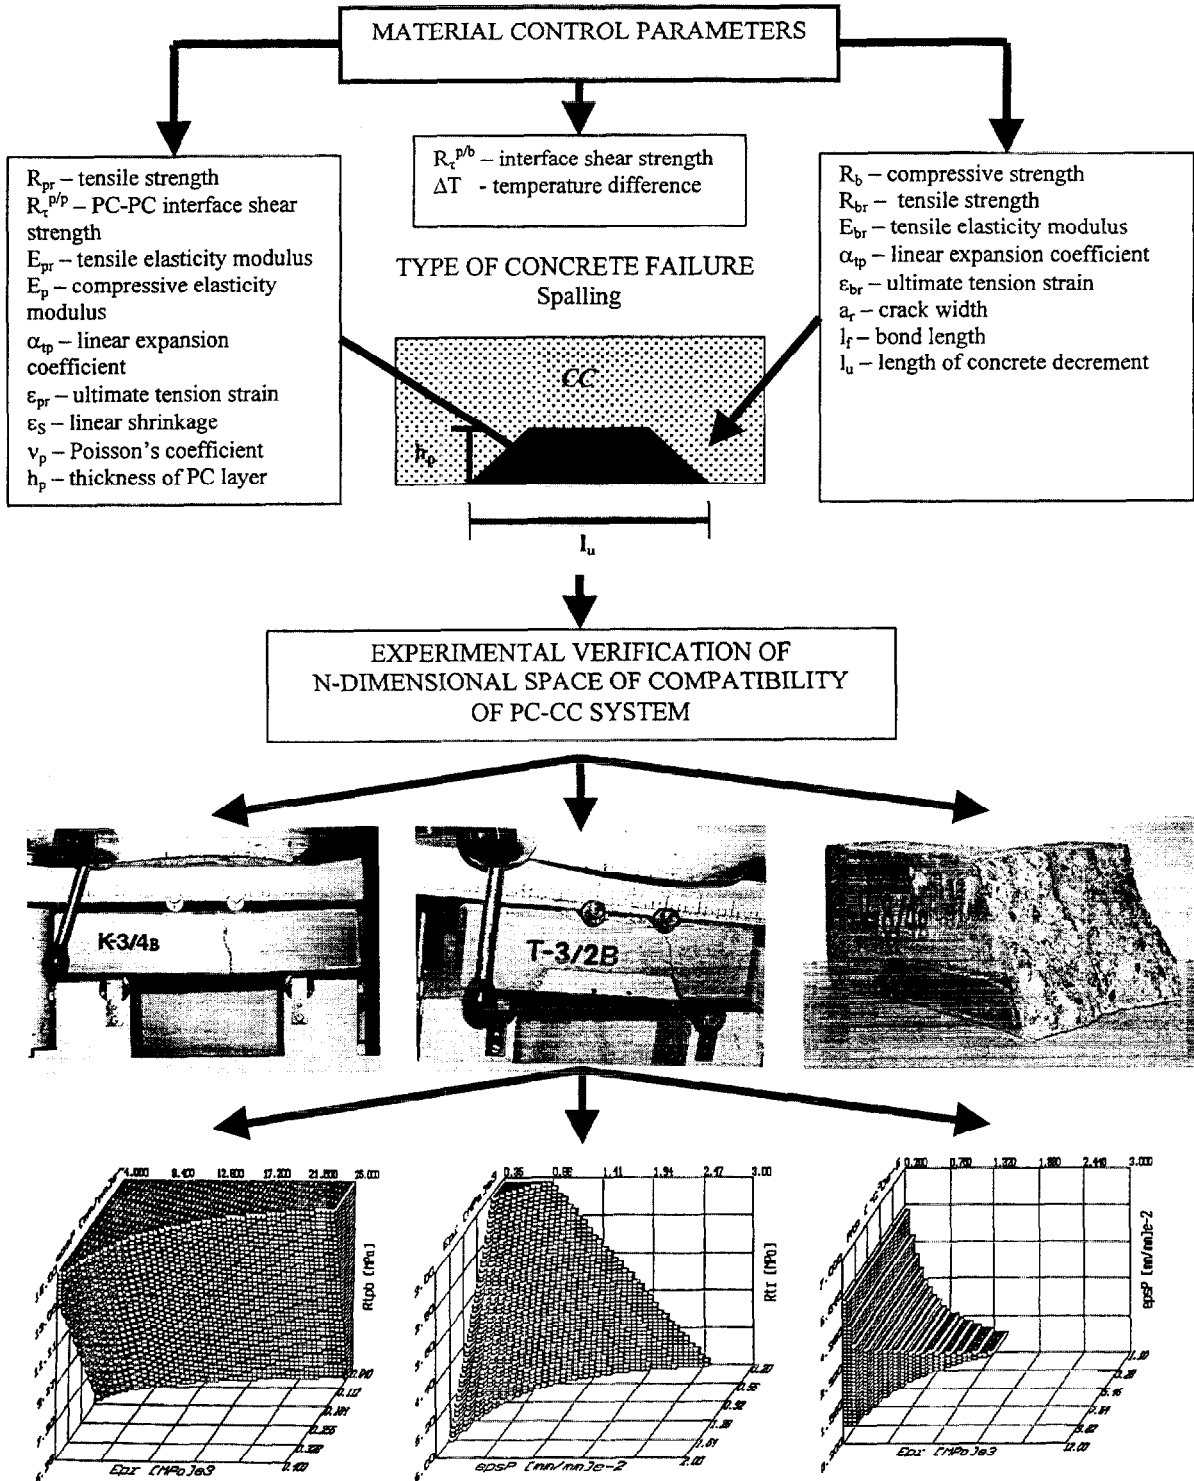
MATERIAL CONTROL PARAMETERS

$R_{pr}$ – tensile strength
$R_{\tau}^{p/p}$ – PC-PC interface shear strength
$E_{pr}$ – tensile elasticity modulus
$E_{p}$ – compressive elasticity modulus
$\alpha_{tp}$ – linear expansion coefficient
$\varepsilon_{pr}$ – ultimate tension strain
$\varepsilon_{S}$ – linear shrinkage
$\nu_{p}$ – Poisson's coefficient
$h_{p}$ – thickness of PC layer

$R_{\tau}^{p/b}$ – interface shear strength
$\Delta T$ - temperature difference

TYPE OF CONCRETE FAILURE
Spalling

CC

$h_p$

$l_u$

$R_b$ – compressive strength
$R_{br}$ – tensile strength
$E_{br}$ – tensile elasticity modulus
$\alpha_{tp}$ – linear expansion coefficient
$\varepsilon_{br}$ – ultimate tension strain
$a_r$ – crack width
$l_f$ – bond length
$l_u$ – length of concrete decrement

EXPERIMENTAL VERIFICATION OF N-DIMENSIONAL SPACE OF COMPATIBILITY OF PC-CC SYSTEM

K-3/4B

T-3/2B

4.000 8.400 12.800 17.200 21.600 26.000
Rtpb [MPa]
Epz [MPa]e3

0.35 0.88 1.41 1.94 2.47 3.00
Rt [MPa]
epsP [mm/mm]e-2

0.200 0.760 1.320 1.880 2.440 3.000
epsP [mm/mm]e-2
Epz [MPa]e3